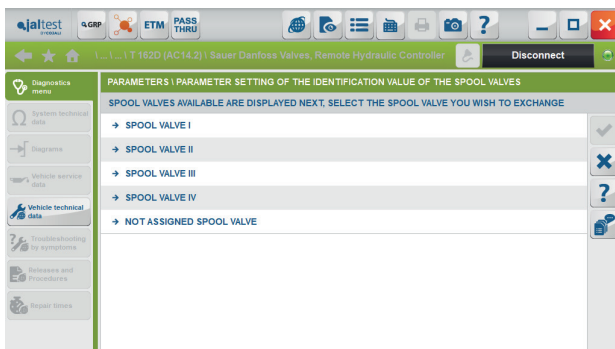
jaltest GRP ETM PASS THRU

\ ... \ ... \ T 162D (AC14.2) \ Sauer Danfoss Valves, Remote Hydraulic Controller

Disconnect

Diagnostics menu

System technical data

Diagrams

Vehicle service data

Vehicle technical data

Troubleshooting by symptoms

Releases and Procedures

Repair times

PARAMETERS \ PARAMETER SETTING OF THE IDENTIFICATION VALUE OF THE SPOOL VALVES

SPOOL VALVES AVAILABLE ARE DISPLAYED NEXT, SELECT THE SPOOL VALVE YOU WISH TO EXCHANGE

→ SPOOL VALVE I

→ SPOOL VALVE II

→ SPOOL VALVE III

→ SPOOL VALVE IV

→ NOT ASSIGNED SPOOL VALVE